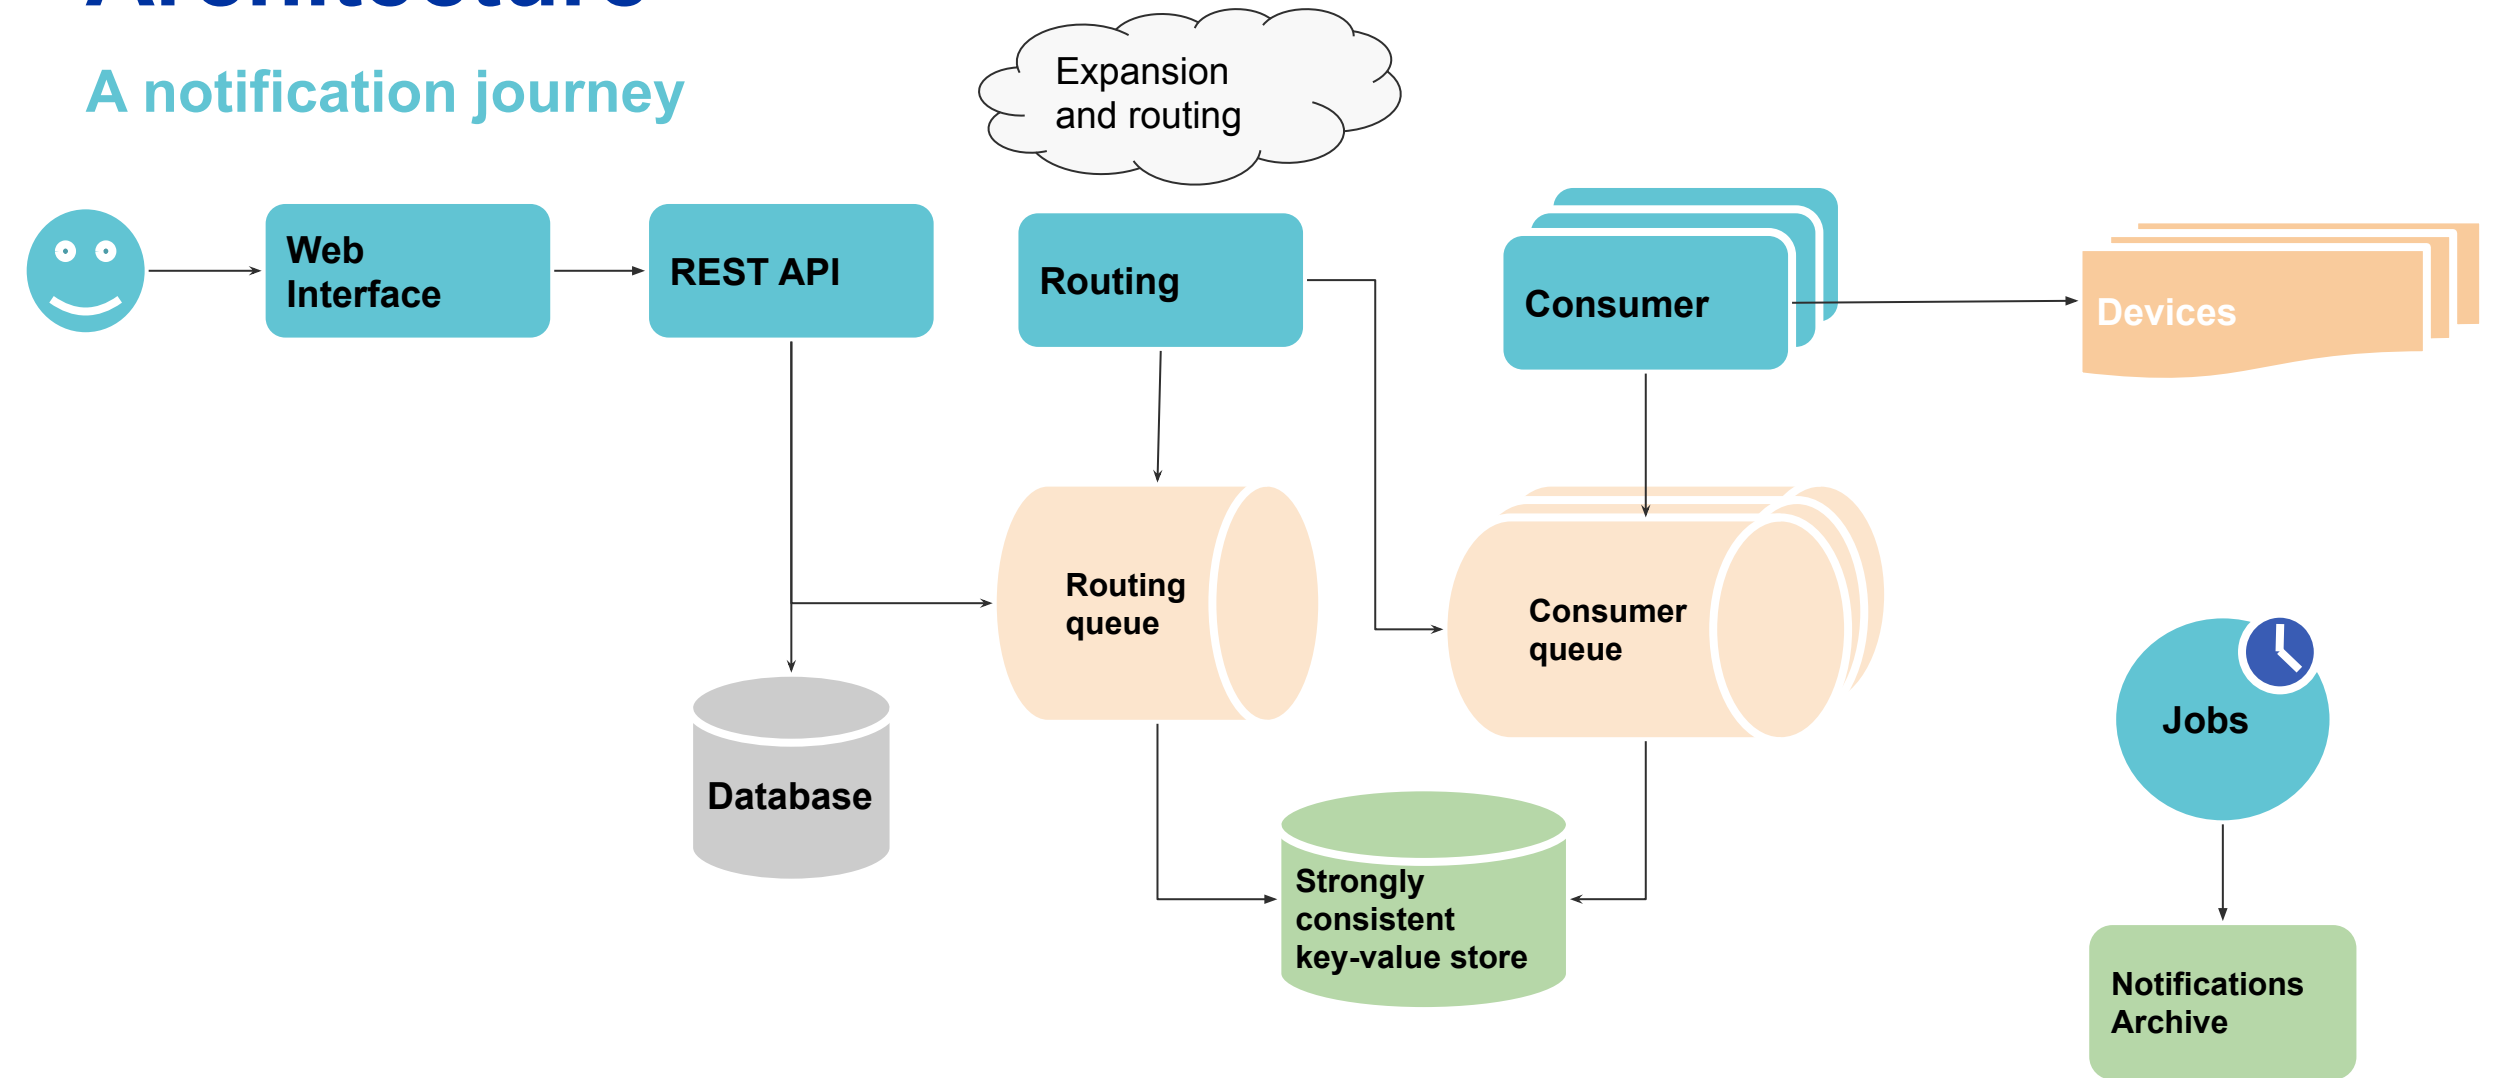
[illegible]

A notification journey

Expansion and routing

Web Interface

REST API

Routing

Consumer

Devices

Routing queue

Consumer queue

Database

Strongly consistent key-value store

Jobs

Notifications Archive